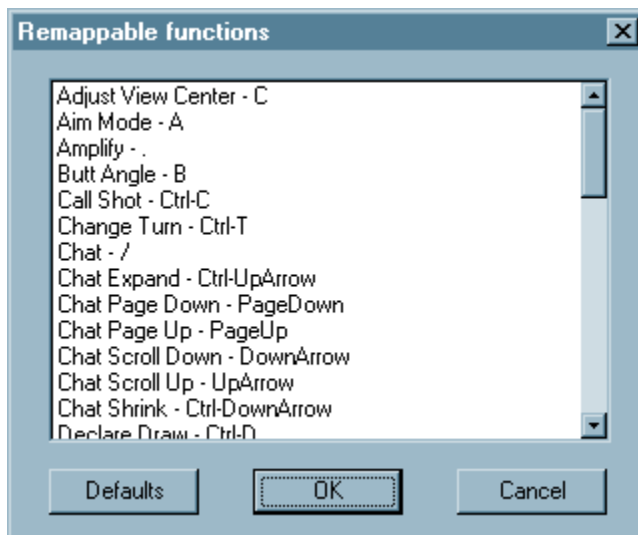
Remappable functions

Adjust View Center - C
Aim Mode - A
Amplify - .
Butt Angle - B
Call Shot - Ctrl-C
Change Turn - Ctrl-T
Chat - /
Chat Expand - Ctrl-UpArrow
Chat Page Down - PageDown
Chat Page Up - PageUp
Chat Scroll Down - DownArrow
Chat Scroll Up - UpArrow
Chat Shrink - Ctrl-DownArrow
Declare Draw - Ctrl-D

Defaults
OK
Cancel